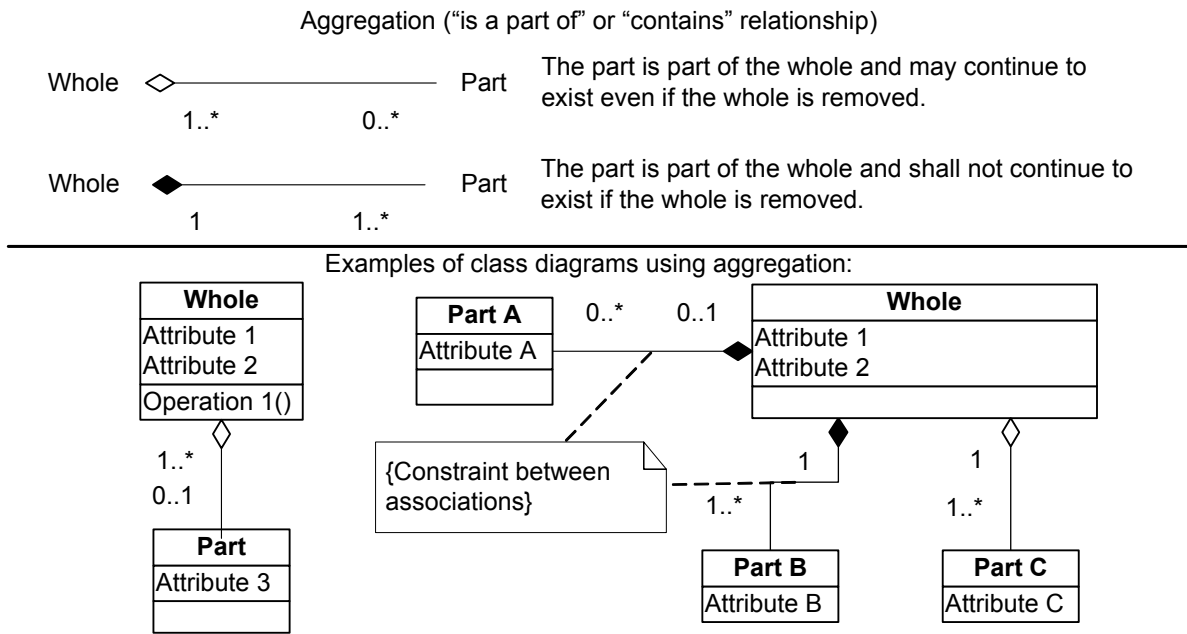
Aggregation (“is a part of” or “contains” relationship)

Whole Part
1..* 0..*

The part is part of the whole and may continue to exist even if the whole is removed.

Whole Part
1 1..*

The part is part of the whole and shall not continue to exist if the whole is removed.

Examples of class diagrams using aggregation:

| **Whole** |
|---|
| Attribute 1<br>Attribute 2 |
| Operation 1() |

1..*
0..1

| **Part** |
|---|
| Attribute 3 |
| |

| **Part A** |
|---|
| Attribute A |
| |

0..* 0..1

| **Whole** |
|---|
| Attribute 1<br>Attribute 2 |
| |

{Constraint between associations}

1
1..*

| **Part B** |
|---|
| Attribute B |

1
1..*

| **Part C** |
|---|
| Attribute C |